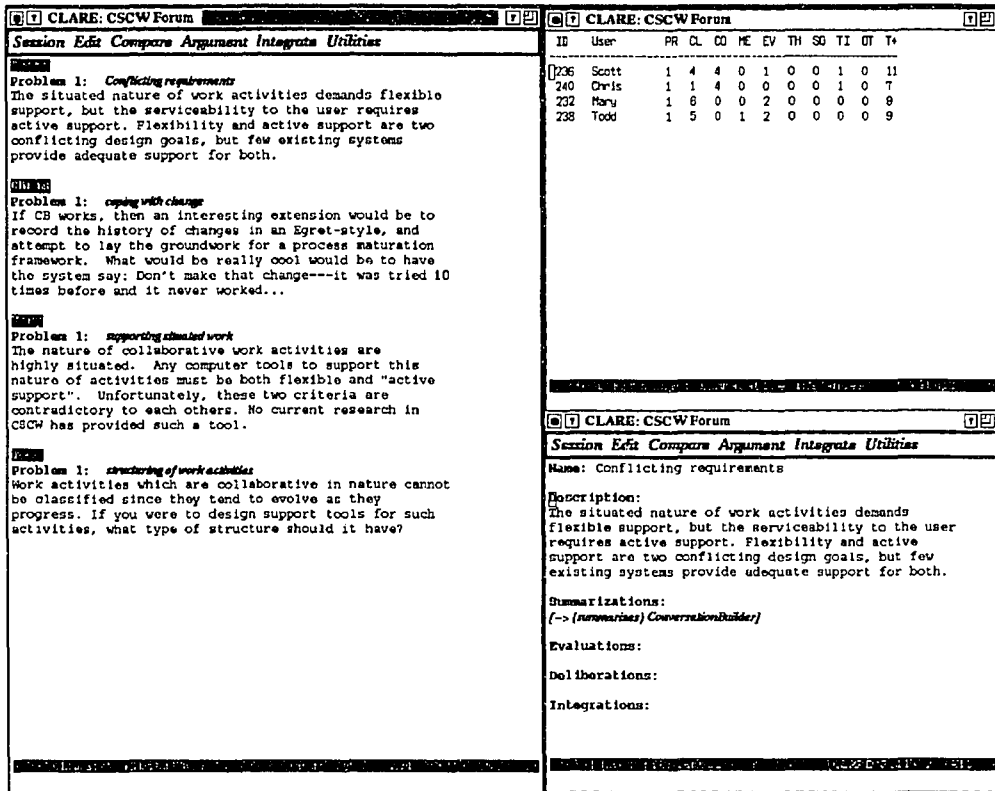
CLARE: CSCW Forum

Session Edit Compare Argument Integrate Utilities

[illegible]
Problem 1: Conflicting requirements
The situated nature of work activities demands flexible support, but the serviceability to the user requires active support. Flexibility and active support are two conflicting design goals, but few existing systems provide adequate support for both.

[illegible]
Problem 1: coping with change
If CB works, then an interesting extension would be to record the history of changes in an Egret-style, and attempt to lay the groundwork for a process maturation framework. What would be really cool would be to have the system say: Don't make that change---it was tried 10 times before and it never worked...

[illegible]
Problem 1: supporting situated work
The nature of collaborative work activities are highly situated. Any computer tools to support this nature of activities must be both flexible and "active support". Unfortunately, these two criteria are contradictory to each others. No current research in CSCW has provided such a tool.

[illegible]
Problem 1: structuring of work activities
Work activities which are collaborative in nature cannot be classified since they tend to evolve as they progress. If you were to design support tools for such activities, what type of structure should it have?

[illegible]

CLARE: CSCW Forum

| ID | User | PR | CL | CO | ME | EV | TH | SO | TI | OT | T+ |
|---|---|---|---|---|---|---|---|---|---|---|---|
| 236 | Scott | 1 | 4 | 4 | 0 | 1 | 0 | 0 | 1 | 0 | 11 |
| 240 | Chris | 1 | 1 | 4 | 0 | 0 | 0 | 0 | 1 | 0 | 7 |
| 232 | Mary | 1 | 6 | 0 | 0 | 2 | 0 | 0 | 0 | 0 | 9 |
| 238 | Todd | 1 | 5 | 0 | 1 | 2 | 0 | 0 | 0 | 0 | 9 |

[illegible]

CLARE: CSCW Forum

Session Edit Compare Argument Integrate Utilities

Name: Conflicting requirements

Description:
The situated nature of work activities demands flexible support, but the serviceability to the user requires active support. Flexibility and active support are two conflicting design goals, but few existing systems provide adequate support for both.

Summarizations:
[--> (summarizes) ConversationBuilder]

Evaluations:

Deliberations:

Integrations:

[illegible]